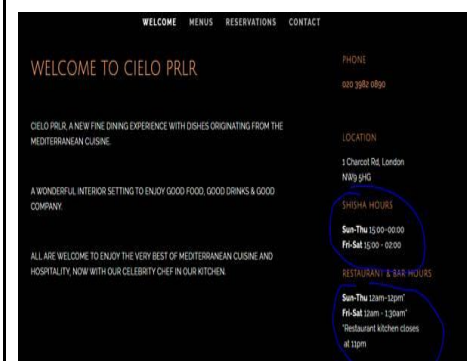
WELCOME MENUS RESERVATIONS CONTACT

WELCOME TO CIELO PRLR

CIELO PRLR, A NEW FINE DINING EXPERIENCE WITH DISHES ORIGINATING FROM THE MEDITERRANEAN CUISINE.

A WONDERFUL INTERIOR SETTING TO ENJOY GOOD FOOD, GOOD DRINKS & GOOD COMPANY.

ALL ARE WELCOME TO ENJOY THE VERY BEST OF MEDITERRANEAN CUISINE AND HOSPITALITY, NOW WITH OUR CELEBRITY CHEF IN OUR KITCHEN.

PHONE

020 3982 0890

LOCATION

1 Charcot Rd, London NW9 5HG

SHISHA HOURS

Sun-Thu 15:00-00:00
Fri-Sat 15:00 - 02:00

RESTAURANT & BAR HOURS

Sun-Thu 12am-12pm*
Fri-Sat 12am - 1:30am*
*Restaurant kitchen closes at 11pm